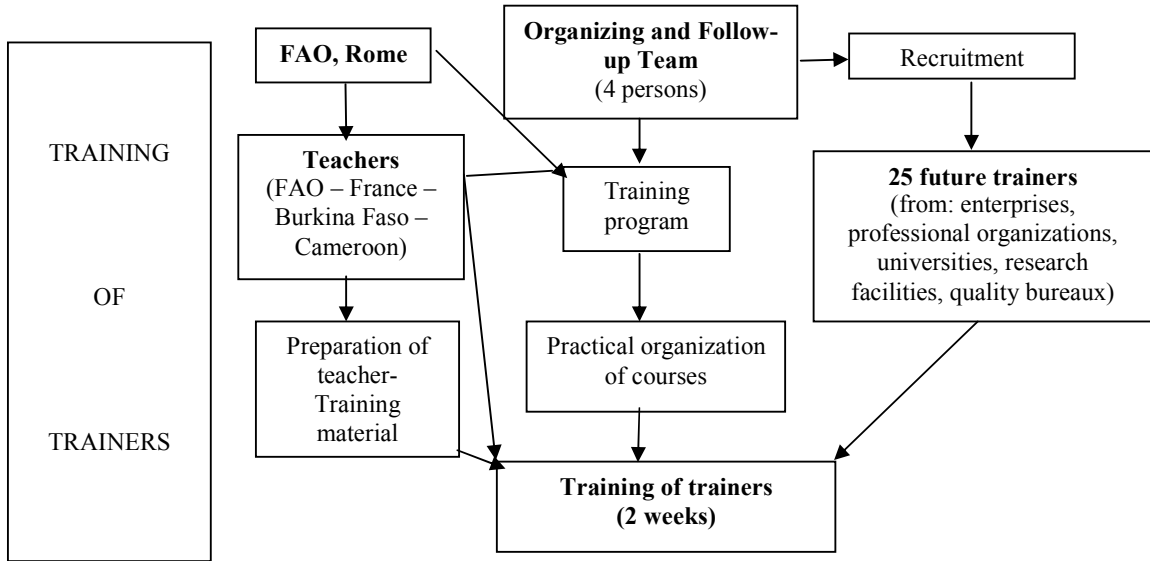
TRAINING

OF

TRAINERS

FAO, Rome

Organizing and Follow-up Team
(4 persons)

Recruitment

Teachers
(FAO – France – Burkina Faso – Cameroon)

Training program

25 future trainers
(from: enterprises, professional organizations, universities, research facilities, quality bureaux)

Preparation of teacher-Training material

Practical organization of courses

Training of trainers
(2 weeks)